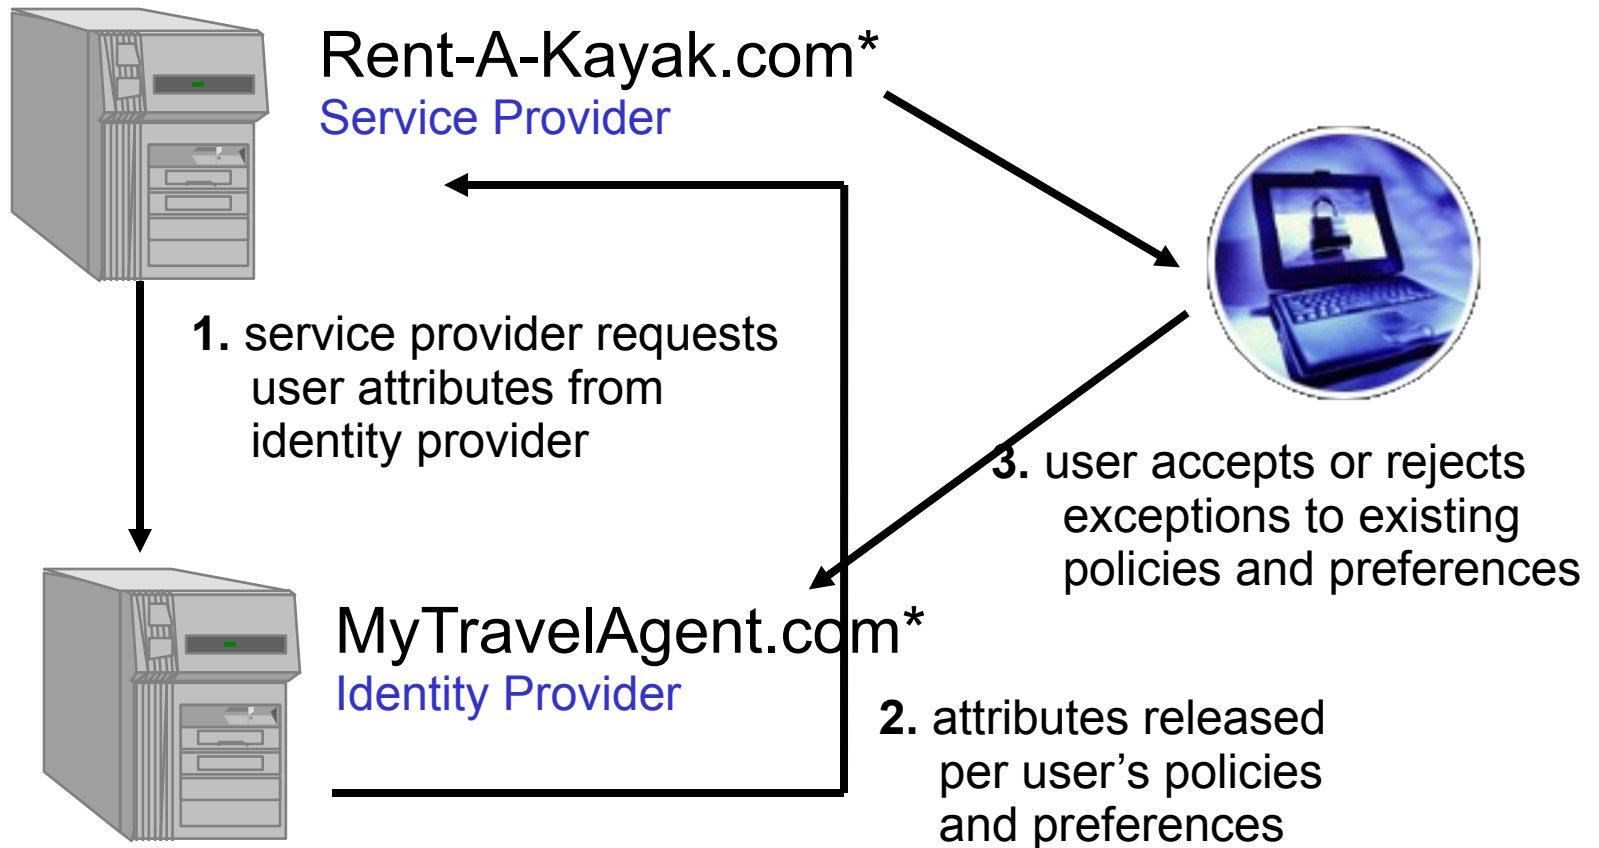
Rent-A-Kayak.com*
Service Provider

1. service provider requests user attributes from identity provider

3. user accepts or rejects exceptions to existing policies and preferences

MyTravelAgent.com*
Identity Provider

2. attributes released per user's policies and preferences